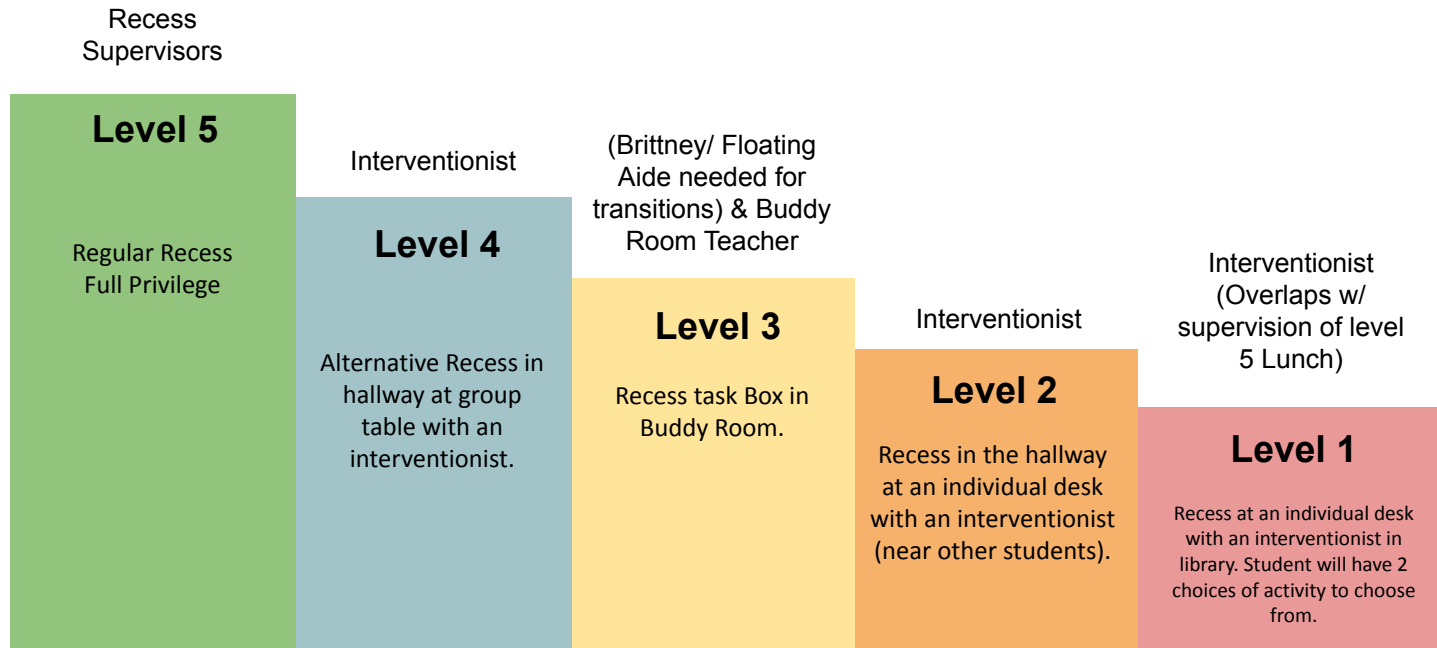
Recess Supervisors

Level 5

Regular Recess Full Privilege

Interventionist

Level 4

Alternative Recess in hallway at group table with an interventionist.

(Brittney/ Floating Aide needed for transitions) & Buddy Room Teacher

Level 3

Recess task Box in Buddy Room.

Interventionist

Level 2

Recess in the hallway at an individual desk with an interventionist (near other students).

Interventionist (Overlaps w/ supervision of level 5 Lunch)

Level 1

Recess at an individual desk with an interventionist in library. Student will have 2 choices of activity to choose from.